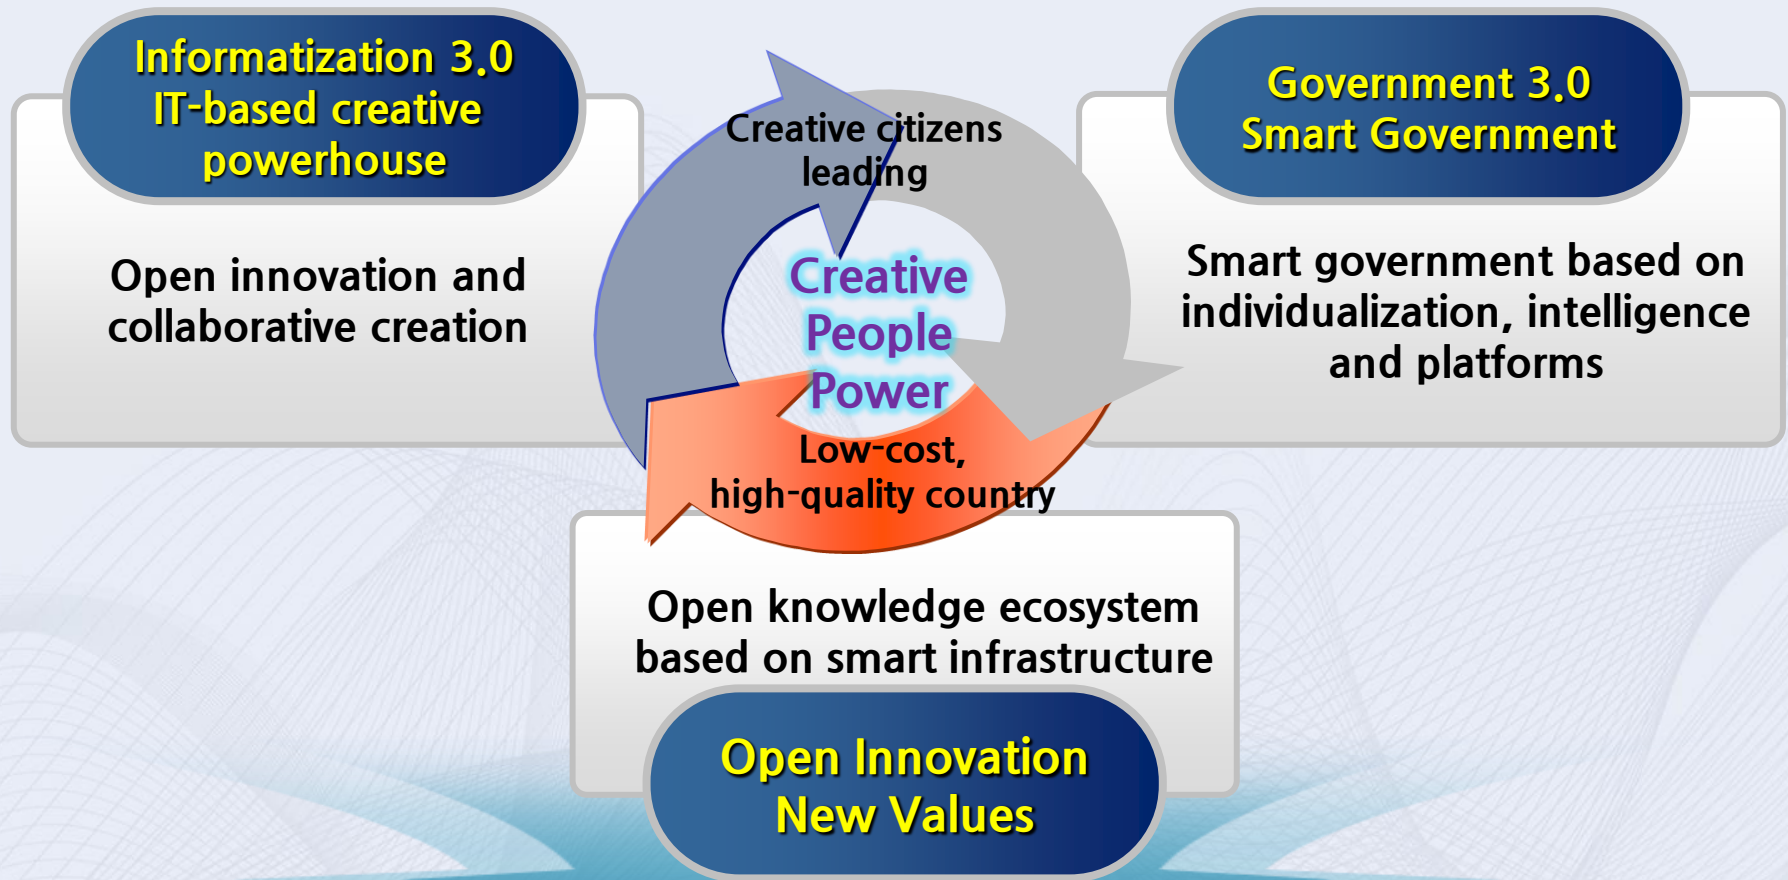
Informatization 3.0
IT-based creative powerhouse

Open innovation and collaborative creation

Creative citizens leading

Creative People Power

Low-cost, high-quality country

Government 3.0
Smart Government

Smart government based on individualization, intelligence and platforms

Open knowledge ecosystem based on smart infrastructure

Open Innovation
New Values